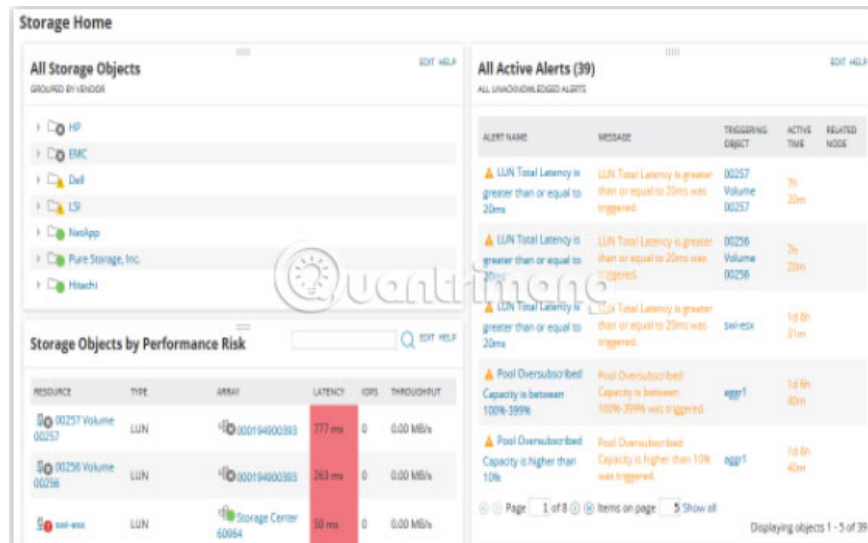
Storage Home

All Storage Objects
GROUPED BY VENDOR

EDIT HELP

HP
EMC
Dell
LSI
NetApp
Pure Storage, Inc.
Hitachi

Storage Objects by Performance Risk

EDIT HELP

| RESOURCE | TYPE | ARRAY | LATENCY | IOPS | THROUGHPUT |
|---|---|---|---|---|---|
| 00257 Volume 00257 | LUN | 000194900393 | 777 ms | 0 | 0.00 MB/s |
| 00256 Volume 00256 | LUN | 000194900393 | 263 ms | 0 | 0.00 MB/s |
| swi-esx | LUN | Storage Center 60964 | 50 ms | 0 | 0.00 MB/s |

All Active Alerts (39)
ALL UNACKNOWLEDGED ALERTS

EDIT HELP

| ALERT NAME | MESSAGE | TRIGGERING OBJECT | ACTIVE TIME | RELATED NODE |
|---|---|---|---|---|
| LUN Total Latency is greater than or equal to 20ms | LUN Total Latency is greater than or equal to 20ms was triggered. | 00257 Volume 00257 | 7h 20m | |
| LUN Total Latency is greater than or equal to 20ms | LUN Total Latency is greater than or equal to 20ms was triggered. | 00256 Volume 00256 | 7h 20m | |
| LUN Total Latency is greater than or equal to 20ms | LUN Total Latency is greater than or equal to 20ms was triggered. | swi-esx | 1d 6h 31m | |
| Pool Oversubscribed Capacity is between 100%-399% | Pool Oversubscribed Capacity is between 100%-399% was triggered. | aggr1 | 1d 6h 40m | |
| Pool Oversubscribed Capacity is higher than 10% | Pool Oversubscribed Capacity is higher than 10% was triggered. | aggr1 | 1d 6h 40m | |

Page 1 of 8 Items on page 5 Show all

Displaying objects 1 - 5 of 39

quantrimang